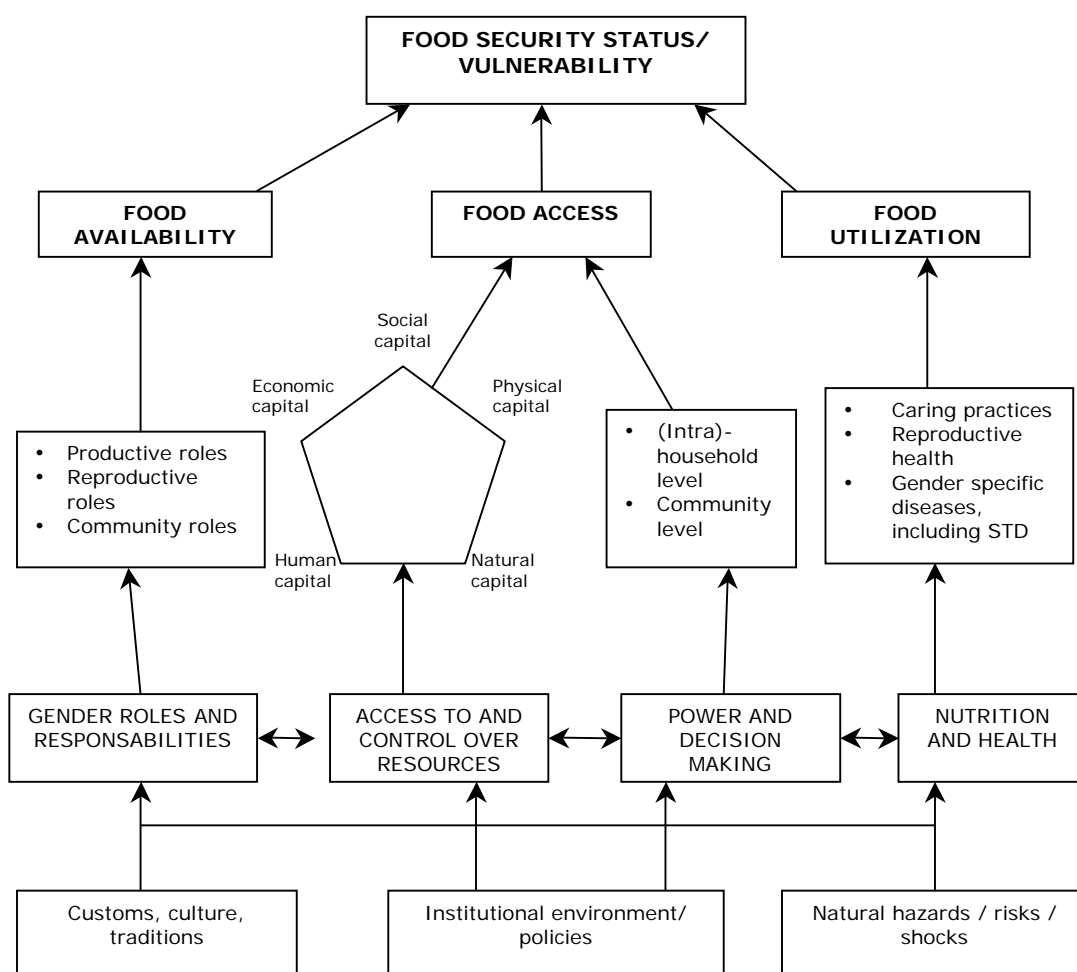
FOOD SECURITY STATUS/ VULNERABILITY

FOOD AVAILABILITY

FOOD ACCESS

FOOD UTILIZATION

Social capital

Economic capital

Physical capital

Human capital

Natural capital

• Productive roles
• Reproductive roles
• Community roles

• (Intra)-household level
• Community level

• Caring practices
• Reproductive health
• Gender specific diseases, including STD

GENDER ROLES AND RESPONSABILITIES

ACCESS TO AND CONTROL OVER RESOURCES

POWER AND DECISION MAKING

NUTRITION AND HEALTH

Customs, culture, traditions

Institutional environment/ policies

Natural hazards / risks / shocks